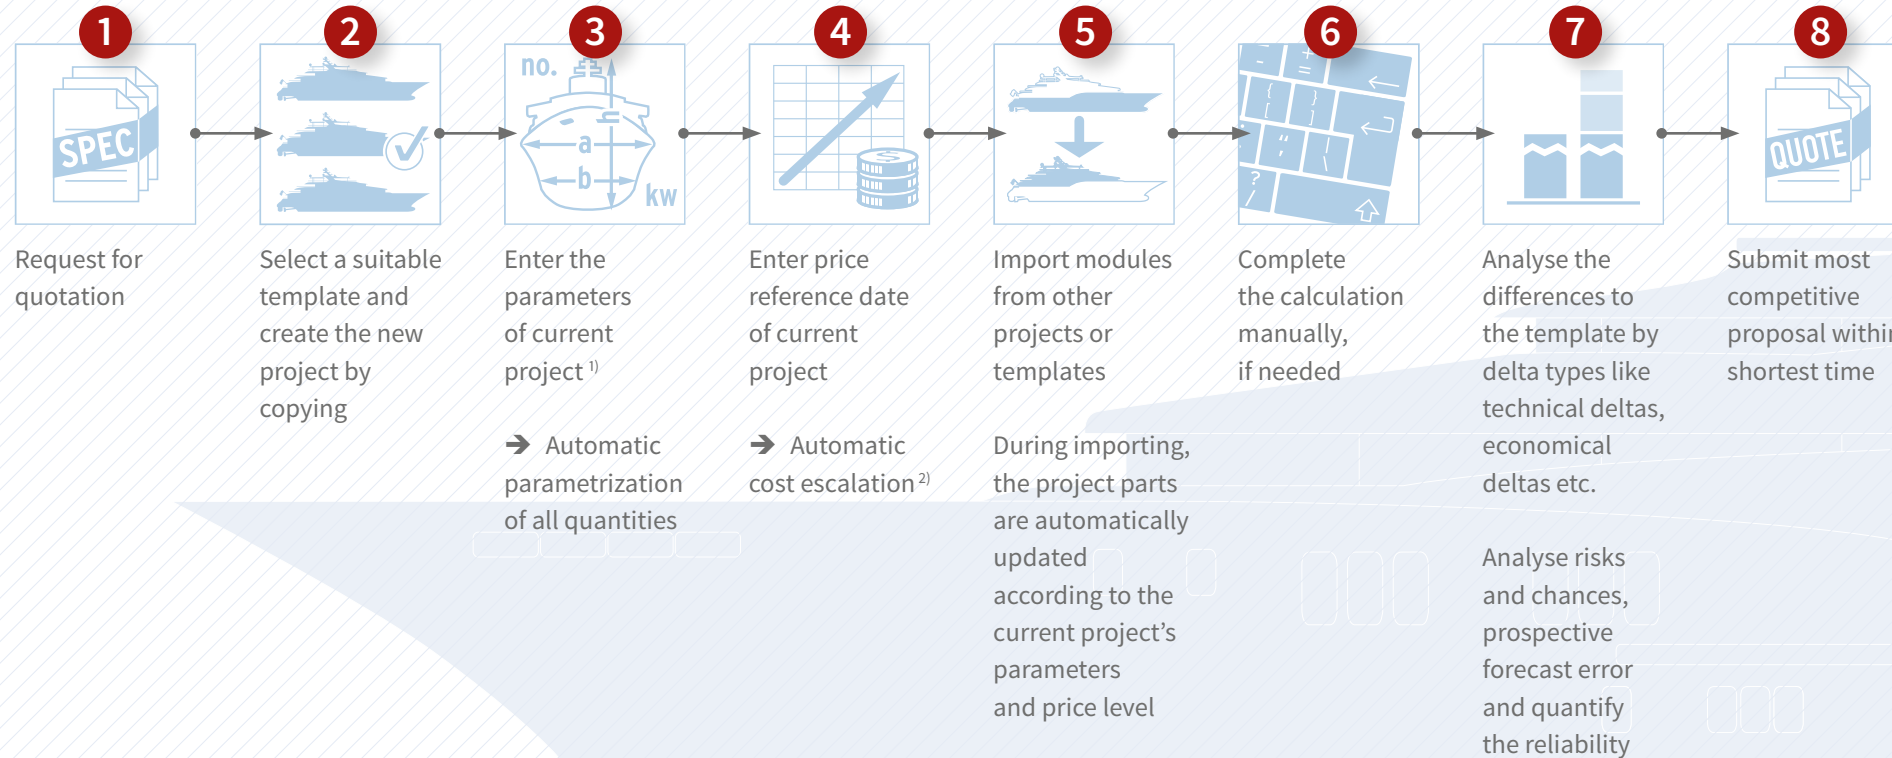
1

SPEC

Request for quotation

2

Select a suitable template and create the new project by copying

3

no.

a

b

kw

Enter the parameters of current project $^{1)}$

➔ Automatic parametrization of all quantities

4

Enter price reference date of current project

➔ Automatic cost escalation $^{2)}$

5

Import modules from other projects or templates

During importing, the project parts are automatically updated according to the current project's parameters and price level

6

Complete the calculation manually, if needed

7

Analyse the differences to the template by delta types like technical deltas, economical deltas etc.

Analyse risks and chances, prospective forecast error and quantify the reliability

8

QUOTE

Submit most competitive proposal withi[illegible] shortest time